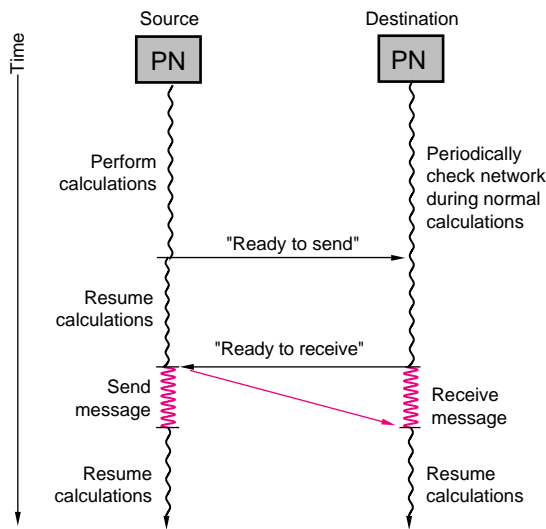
Time

Source

PN

Destination

PN

Perform calculations

Periodically check network during normal calculations

"Ready to send"

Resume calculations

"Ready to receive"

Send message

Receive message

Resume calculations

Resume calculations